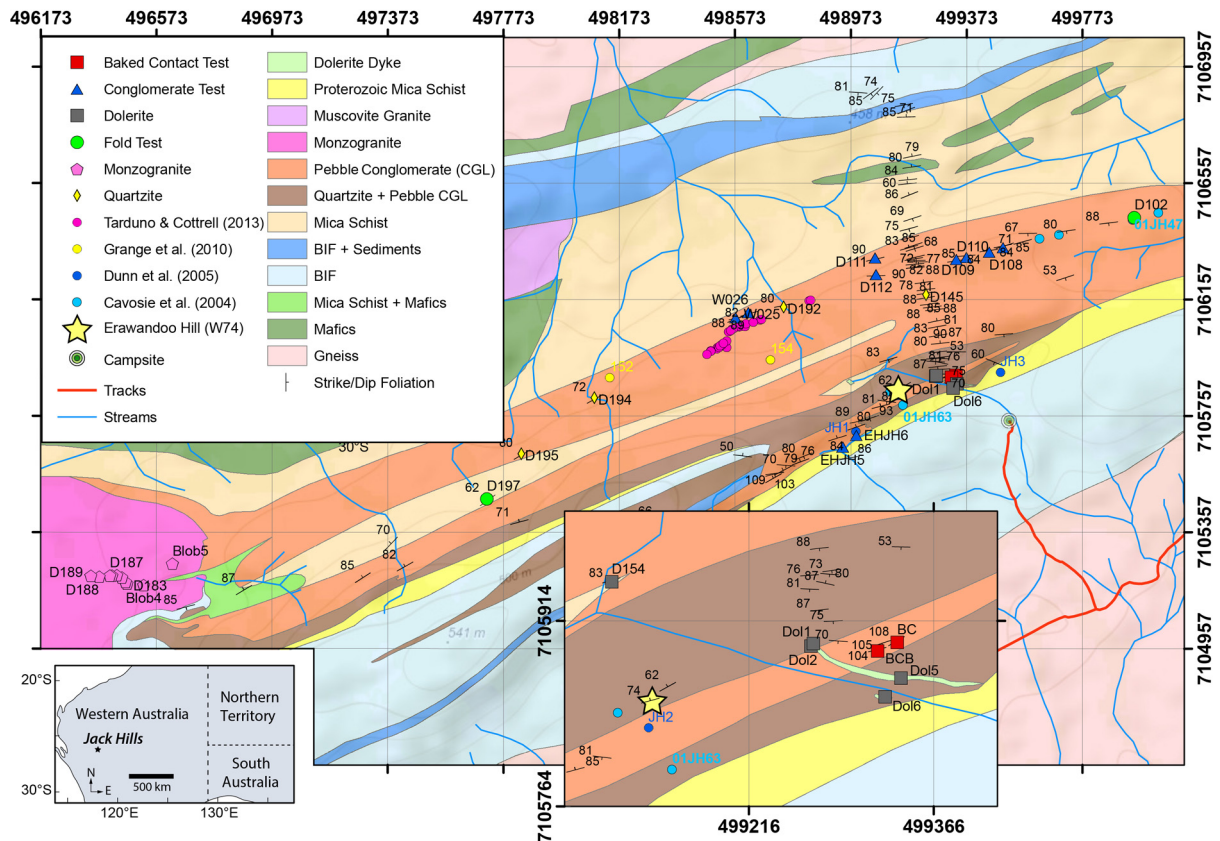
496173 496573 496973 497373 497773 498173 498573 498973 499373 499773

7106957
7106557
7106157
7105757
7105357
7104957

Baked Contact Test
Conglomerate Test
Dolerite
Fold Test
Monzogranite
Quartzite
Tarduno & Cottrell (2013)
Grange et al. (2010)
Dunn et al. (2005)
Cavosie et al. (2004)
Erawandoo Hill (W74)
Campsite
Tracks
Streams

Dolerite Dyke
Proterozoic Mica Schist
Muscovite Granite
Monzogranite
Pebble Conglomerate (CGL)
Quartzite + Pebble CGL
Mica Schist
BIF + Sediments
BIF
Mica Schist + Mafics
Mafics
Gneiss
Strike/Dip Foliation

81 74 75 85 85 71 458 m 79 80 84 60 86 69 75 83 85 68 90 72 77 D110 85 71 67 80 88 D102 01JH47 D111 84 82 88 D109 84 85 D108 D112 90 78 81 53 88 D145 W026 82 80 D192 W025 88 88 88 83 81 90 87 80 80 154 83 53 87 81 76 60 JH3 132 62 Dol1 70 Dol6 72 D194 81 93 01JH63 89 80 JH17 EHJH6 84 86 EHJH5 30°S 80 D195 50 80 76 70 79 109 103 62 D197 71 66 70 82 85 Blob5 D187 D189 D183 D188 Blob4 85 87 541 m

83 D154 88 53 76 73 87 80 81 87 75 Dol1 70 108 BC Dol2 105 104 BCB Dol5 62 74 Dol6 JH2 81 85 01JH63

7105914
7105764
499216 499366

20°S
30°S
Western Australia
Northern Territory
Jack Hills
South Australia
N
E
500 km
120°E 130°E